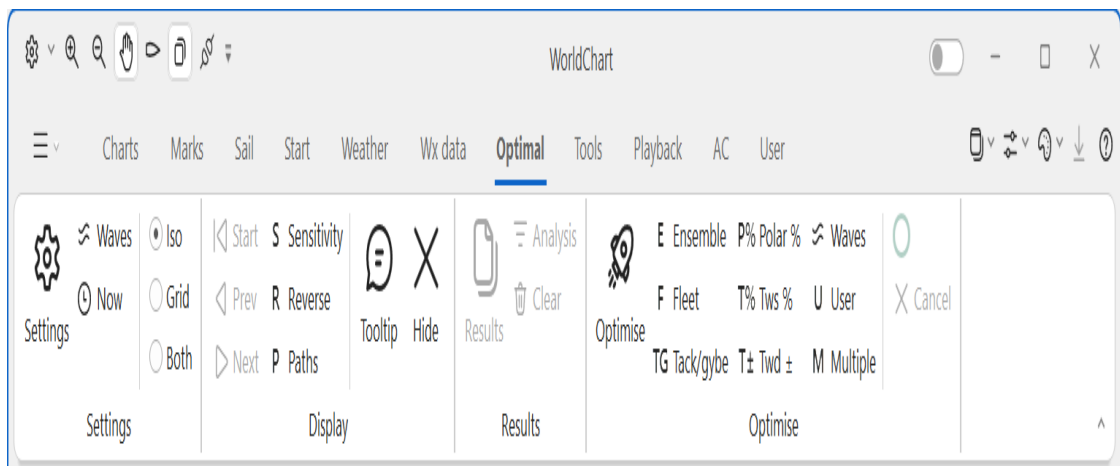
WorldChart

Charts Marks Sail Start Weather Wx data Optimal Tools Playback AC User

Settings Waves Now Iso Grid Both

Settings

Start Prev Next S Sensitivity R Reverse P Paths Tooltip Hide

Display

Results Analysis Clear

Results

Optimise E Ensemble F Fleet TG Tack/gybe P% Polar % T% Tws % T± Twd ± Waves U User M Multiple Cancel

Optimise